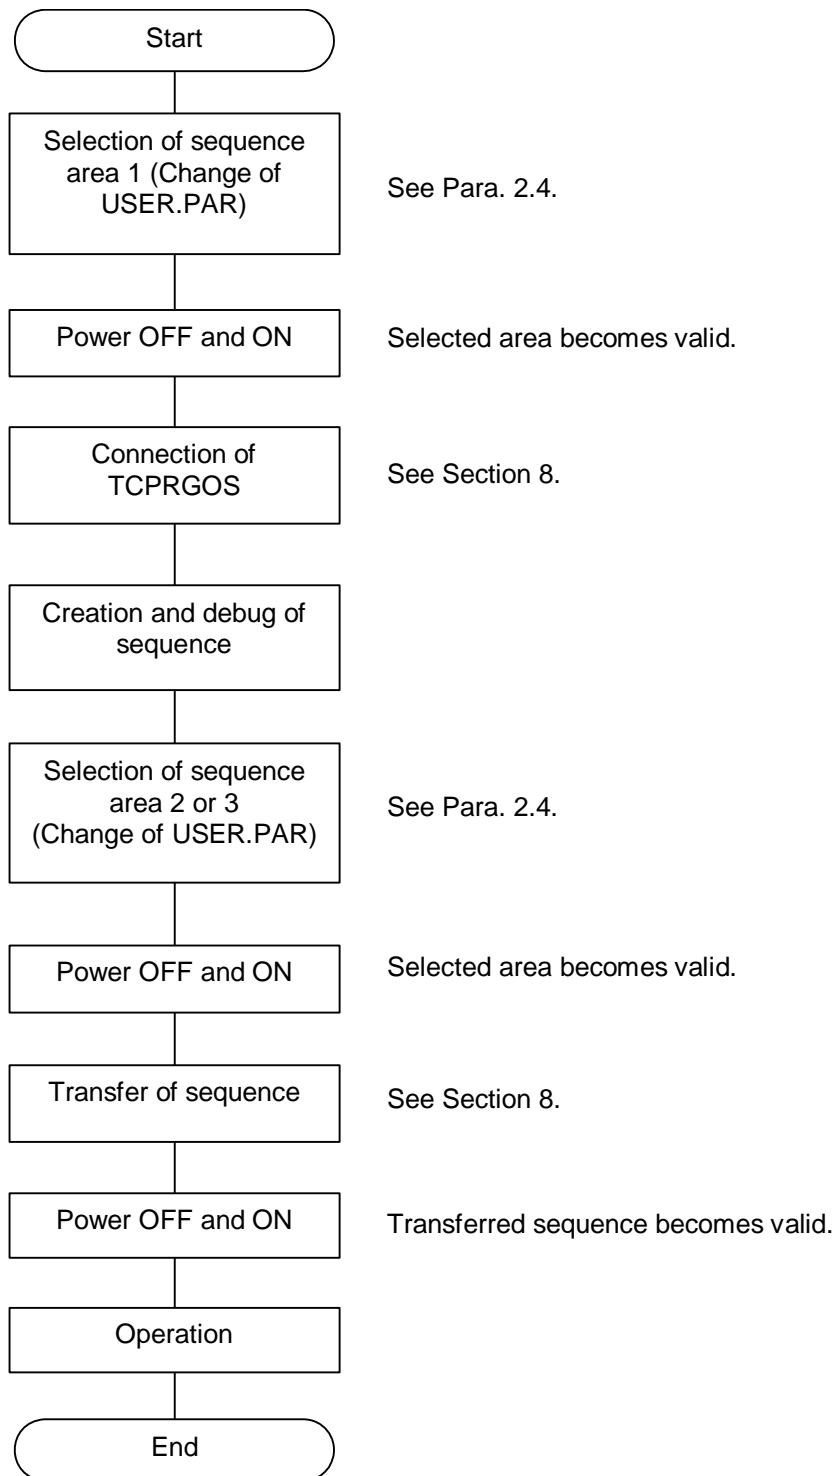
Start

Selection of sequence area 1 (Change of USER.PAR)

See Para. 2.4.

Power OFF and ON

Selected area becomes valid.

Connection of TCPRGOS

See Section 8.

Creation and debug of sequence

Selection of sequence area 2 or 3 (Change of USER.PAR)

See Para. 2.4.

Power OFF and ON

Selected area becomes valid.

Transfer of sequence

See Section 8.

Power OFF and ON

Transferred sequence becomes valid.

Operation

End